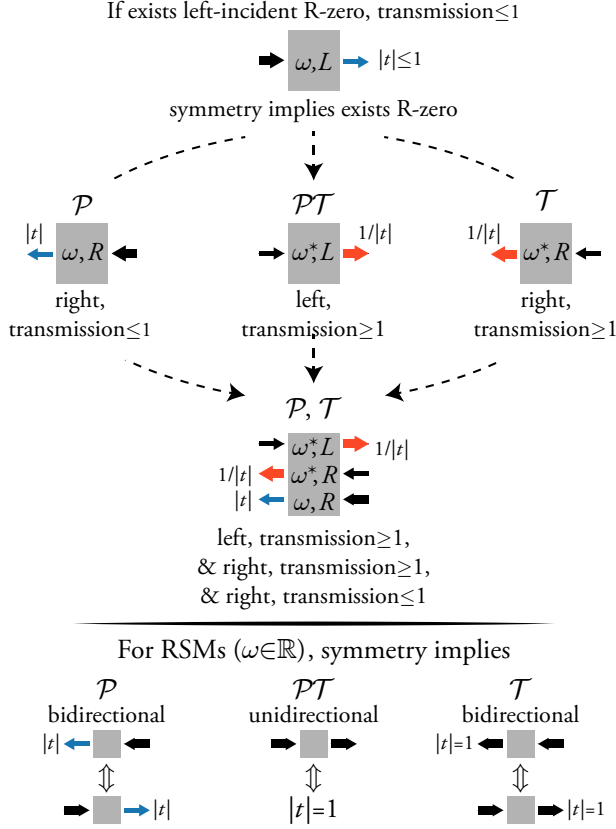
If exists left-incident R-zero, transmission≤1

$\omega, L$ $|t|\leq 1$

symmetry implies exists R-zero

$\mathcal{P}$

$|t|$ $\omega, R$

right, transmission≤1

$\mathcal{PT}$

$\omega^*, L$ $1/|t|$

left, transmission≥1

$\mathcal{T}$

$1/|t|$ $\omega^*, R$

right, transmission≥1

$\mathcal{P}$, $\mathcal{T}$

$\omega^*, L$ $1/|t|$

$1/|t|$ $\omega^*, R$

$|t|$ $\omega, R$

left, transmission≥1, & right, transmission≥1, & right, transmission≤1

For RSMs ($\omega\in\mathbb{R}$), symmetry implies

$\mathcal{P}$

bidirectional

$|t|$

$\Updownarrow$

$|t|$

$\mathcal{PT}$

unidirectional

$\Updownarrow$

$|t|=1$

$\mathcal{T}$

bidirectional

$|t|=1$

$\Updownarrow$

$|t|=1$